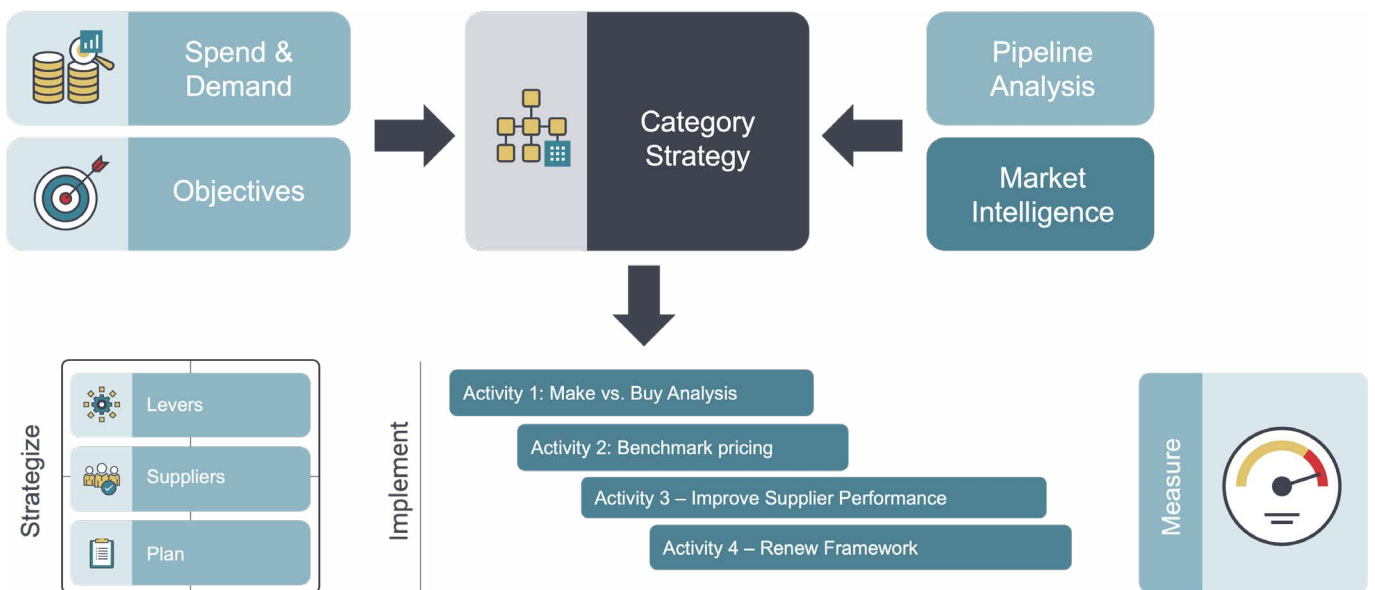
Spend & Demand

Objectives

Category Strategy

Pipeline Analysis

Market Intelligence

Strategize

Levers

Suppliers

Plan

Implement

Activity 1: Make vs. Buy Analysis

Activity 2: Benchmark pricing

Activity 3 – Improve Supplier Performance

Activity 4 – Renew Framework

Measure